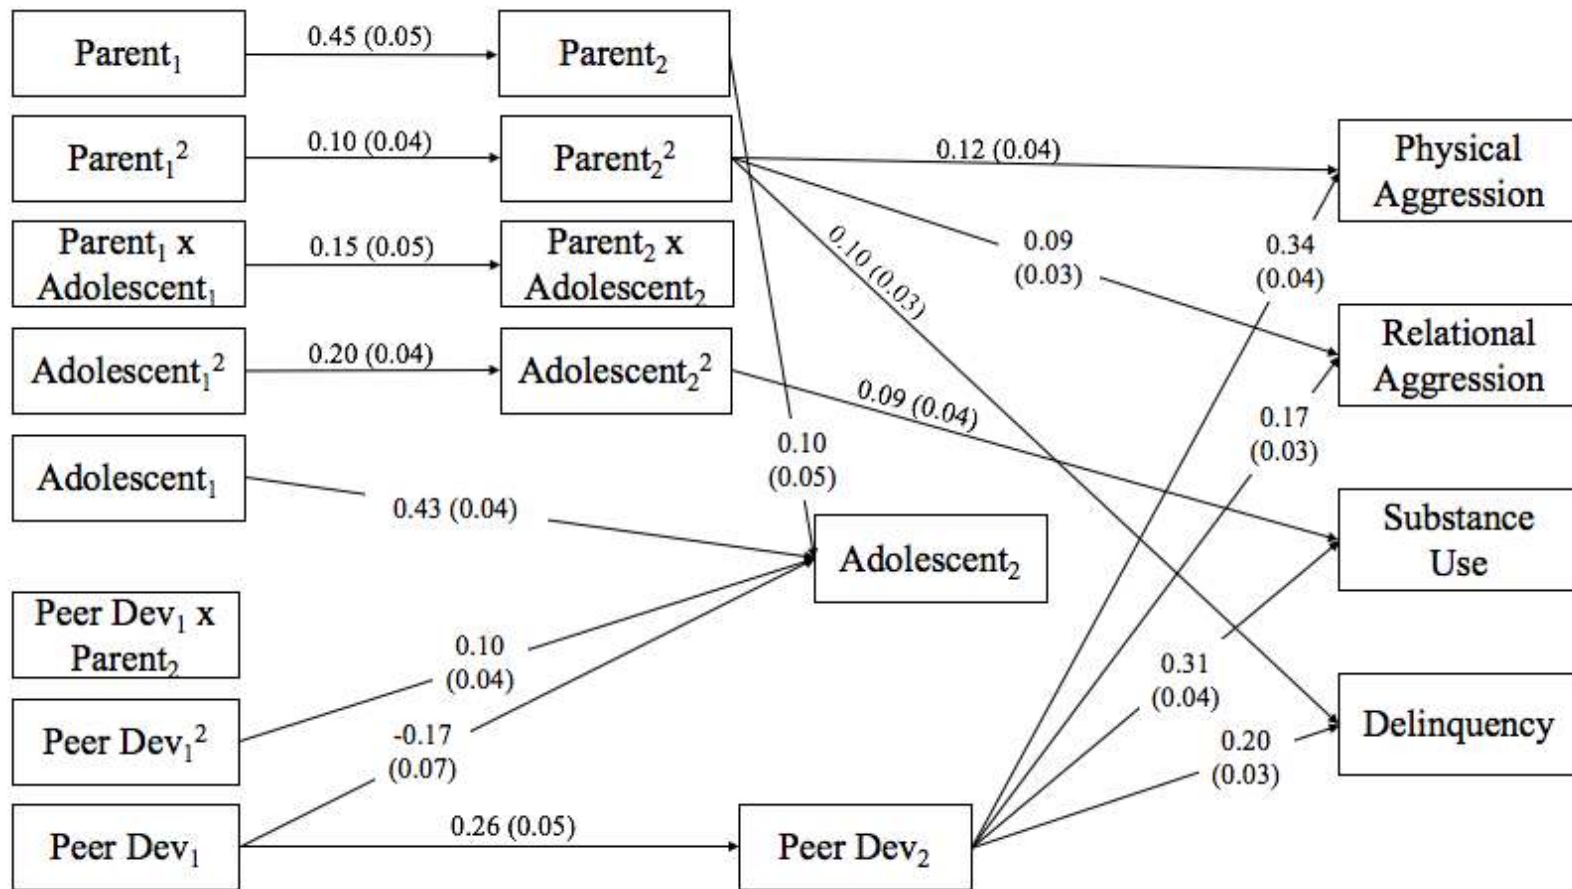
Parent$_1$

0.45 (0.05)

Parent$_2$

Parent$_1$$^2$

0.10 (0.04)

Parent$_2$$^2$

0.12 (0.04)

Physical Aggression

Parent$_1$ x Adolescent$_1$

0.15 (0.05)

Parent$_2$ x Adolescent$_2$

0.10 (0.03)

0.09 (0.03)

0.34 (0.04)

Relational Aggression

Adolescent$_1$$^2$

0.20 (0.04)

Adolescent$_2$$^2$

0.09 (0.04)

0.17 (0.03)

0.10 (0.05)

Adolescent$_1$

0.43 (0.04)

Adolescent$_2$

Substance Use

Peer Dev$_1$ x Parent$_2$

0.10 (0.04)

0.31 (0.04)

Delinquency

Peer Dev$_1$$^2$

-0.17 (0.07)

0.20 (0.03)

Peer Dev$_1$

0.26 (0.05)

Peer Dev$_2$